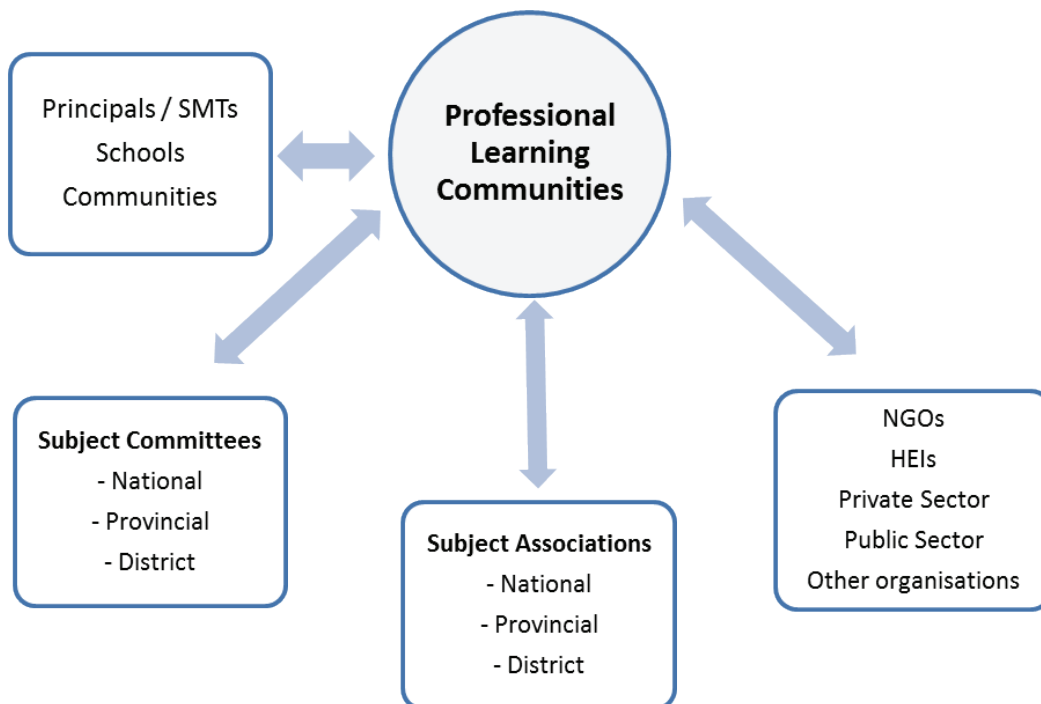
Principals / SMTs
Schools
Communities

Professional Learning Communities

Subject Committees
- National
- Provincial
- District

Subject Associations
- National
- Provincial
- District

NGOs
HEIs
Private Sector
Public Sector
Other organisations